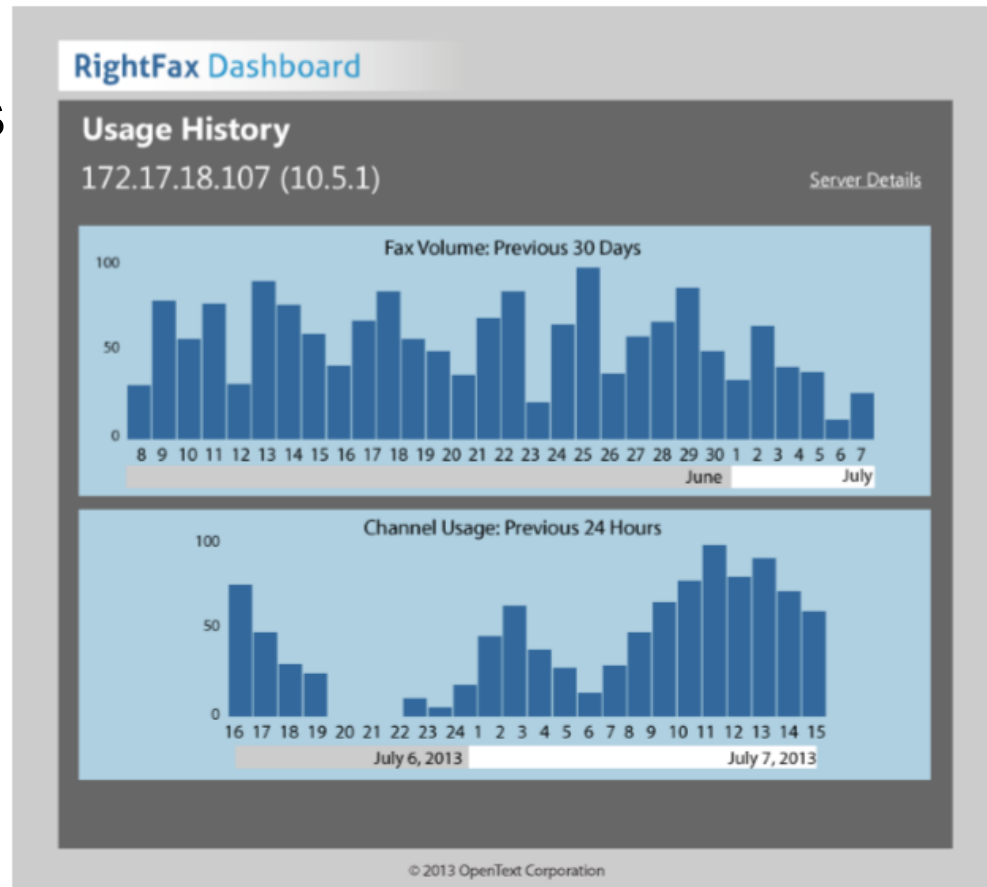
RightFax Dashboard

Usage History

172.17.18.107 (10.5.1)

Server Details

Fax Volume: Previous 30 Days

100

50

0

8 9 10 11 12 13 14 15 16 17 18 19 20 21 22 23 24 25 26 27 28 29 30 1 2 3 4 5 6 7

June

July

Channel Usage: Previous 24 Hours

100

50

0

16 17 18 19 20 21 22 23 24 1 2 3 4 5 6 7 8 9 10 11 12 13 14 15

July 6, 2013

July 7, 2013

© 2013 OpenText Corporation